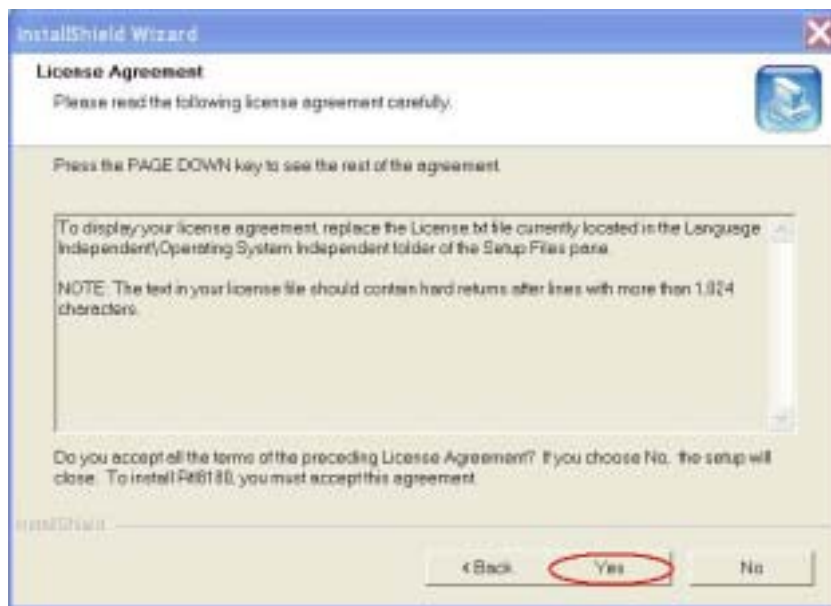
InstallShield Wizard

License Agreement

Please read the following license agreement carefully.

Press the PAGE DOWN key to see the rest of the agreement.

To display your license agreement, replace the License.txt file currently located in the Language Independent\Operating System Independent folder of the Setup Files pane.

NOTE: The text in your license file should contain hard returns after lines with more than 1,024 characters.

Do you accept all the terms of the preceding License Agreement? If you choose No, the setup will close. To install Rt8180, you must accept this agreement.

InstallShield

< Back

Yes

No